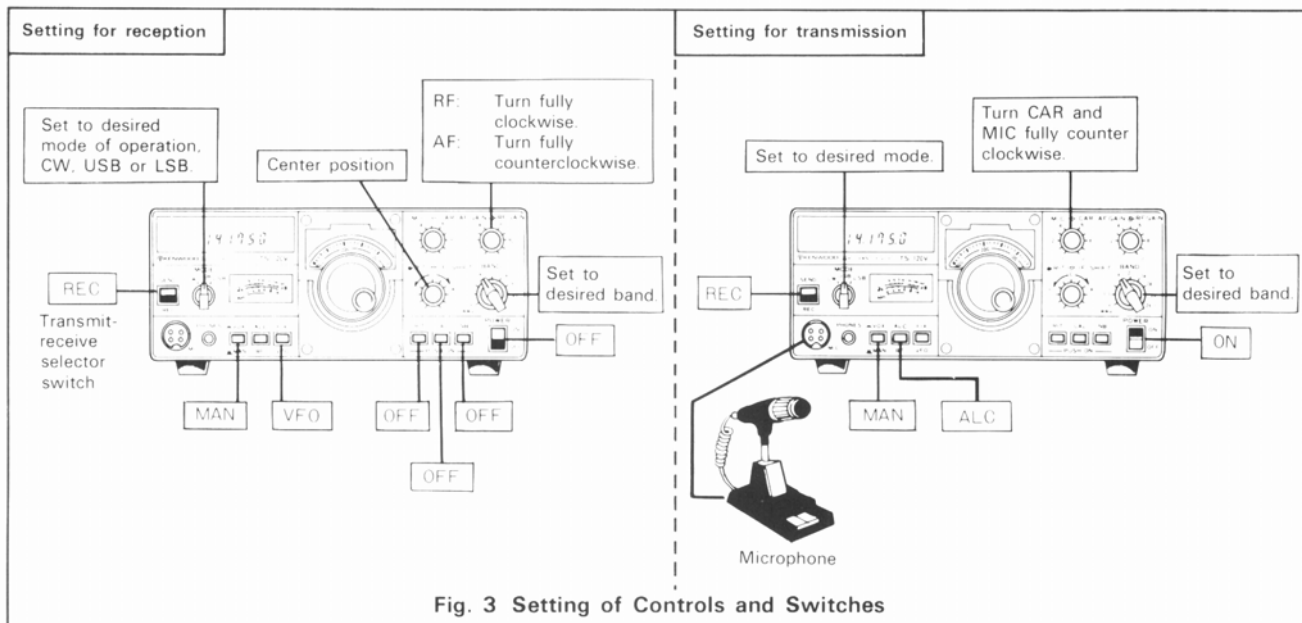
Setting for reception

Set to desired mode of operation, CW, USB or LSB.

Center position

RF: Turn fully clockwise.
AF: Turn fully counterclockwise.

14.195.0

REC

Transmit-receive selector switch

Set to desired band.

OFF

MAN

VFO

OFF

OFF

OFF

Setting for transmission

Set to desired mode.

Turn CAR and MIC fully counter clockwise.

14.195.0

REC

Set to desired band.

ON

MAN

ALC

Microphone

Fig. 3 Setting of Controls and Switches